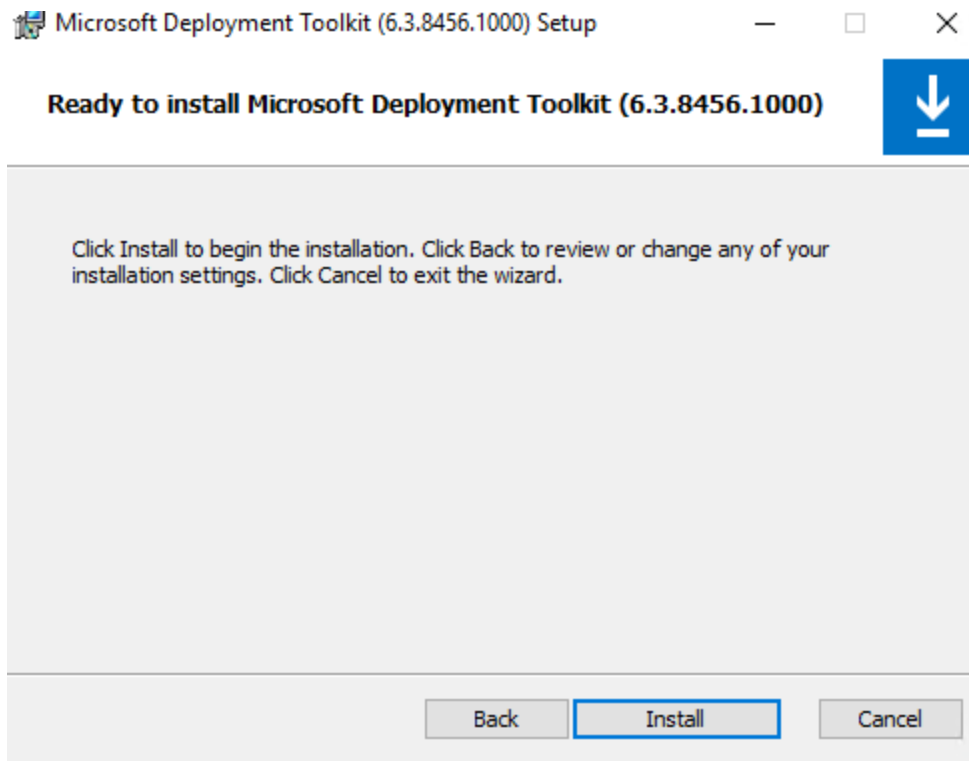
Microsoft Deployment Toolkit (6.3.8456.1000) Setup

Ready to install Microsoft Deployment Toolkit (6.3.8456.1000)

Click Install to begin the installation. Click Back to review or change any of your installation settings. Click Cancel to exit the wizard.

Back Install Cancel